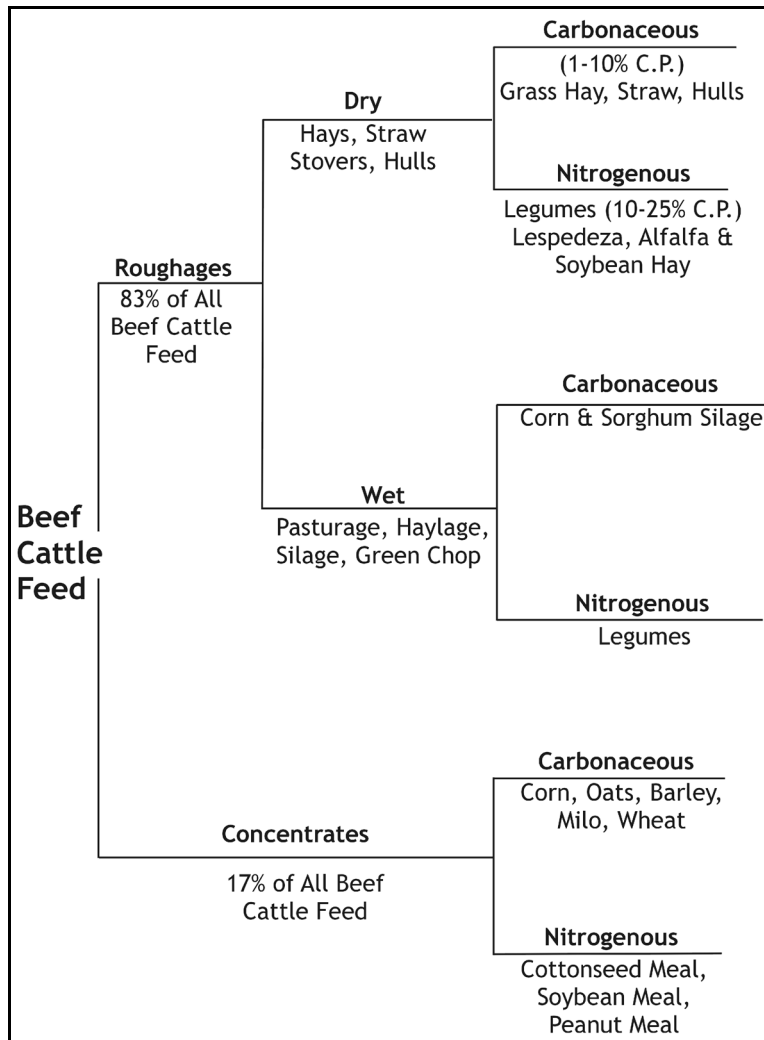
Beef Cattle Feed

Roughages
83% of All Beef Cattle Feed

Dry
Hays, Straw Stovers, Hulls

Carbonaceous
(1-10% C.P.)
Grass Hay, Straw, Hulls

Nitrogenous
Legumes (10-25% C.P.)
Lespedeza, Alfalfa & Soybean Hay

Wet
Pasturage, Haylage, Silage, Green Chop

Carbonaceous
Corn & Sorghum Silage

Nitrogenous
Legumes

Concentrates
17% of All Beef Cattle Feed

Carbonaceous
Corn, Oats, Barley, Milo, Wheat

Nitrogenous
Cottonseed Meal, Soybean Meal, Peanut Meal